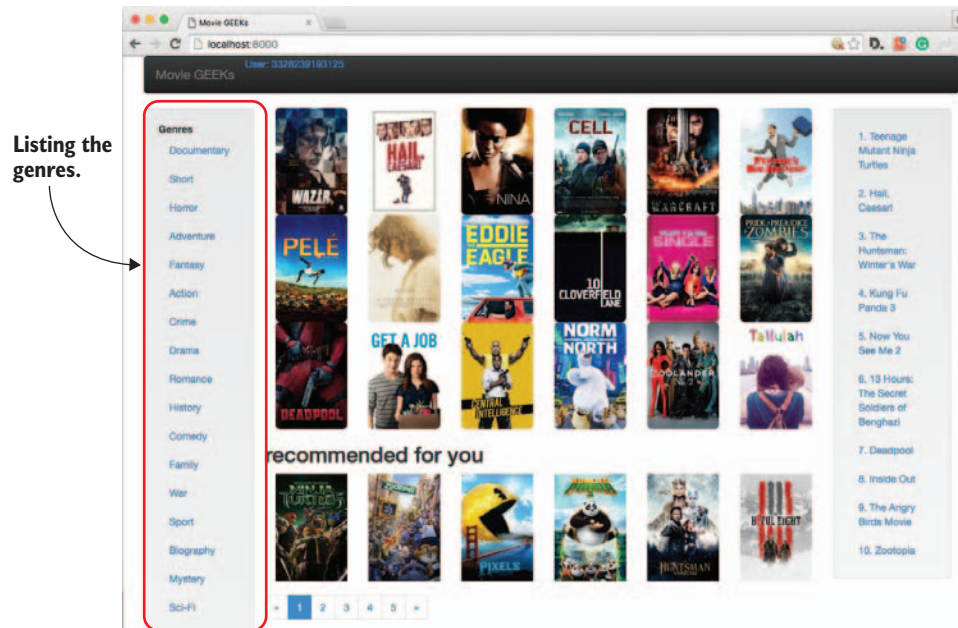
Movie GEEKs

localhost:8000

Movie GEEKs

User: 3328239193125

Listing the genres.

Genres

Documentary

Short

Horror

Adventure

Fantasy

Action

Crime

Drama

Romance

History

Comedy

Family

War

Sport

Biography

Mystery

Sci-Fi

WAZIR

HAIL, CAESAR!

NINA

CELL

WARCRAFT

PELÉ

EDDIE THE EAGLE

10 CLOVERFIELD LANE

SINGLE

PRIDE + PREJUDICE + ZOMBIES

GET A JOB

NORM OF THE NORTH

ZOOLANDER 2

Tallulah

DEADPOOL

CENTRAL INTELLIGENCE

recommended for you

PIXELS

HUNTSMAN

THE H8FUL EIGHT

1. Teenage Mutant Ninja Turtles

2. Hail, Caesar!

3. The Huntsman: Winter's War

4. Kung Fu Panda 3

5. Now You See Me 2

6. 13 Hours: The Secret Soldiers of Benghazi

7. Deadpool

8. Inside Out

9. The Angry Birds Movie

10. Zootopia

« 1 2 3 4 5 »